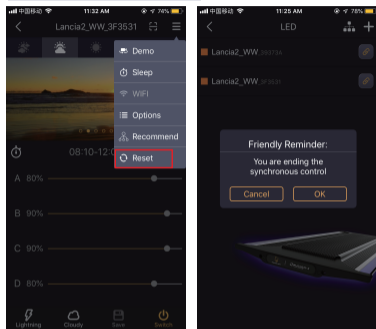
中国移动 11:32 AM 78%

Lancia2_WW_3F3531

Demo

Sleep

WIFI

Options

Recommend

Reset

08:10-12:0

A 80%

B 90%

C 90%

D 80%

Lightning Cloudy Save Switch

中国移动 11:25 AM 78%

LED

Lancia2_WW_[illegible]

Lancia2_WW_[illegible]

Friendly Reminder:

You are ending the synchronous control

Cancel OK